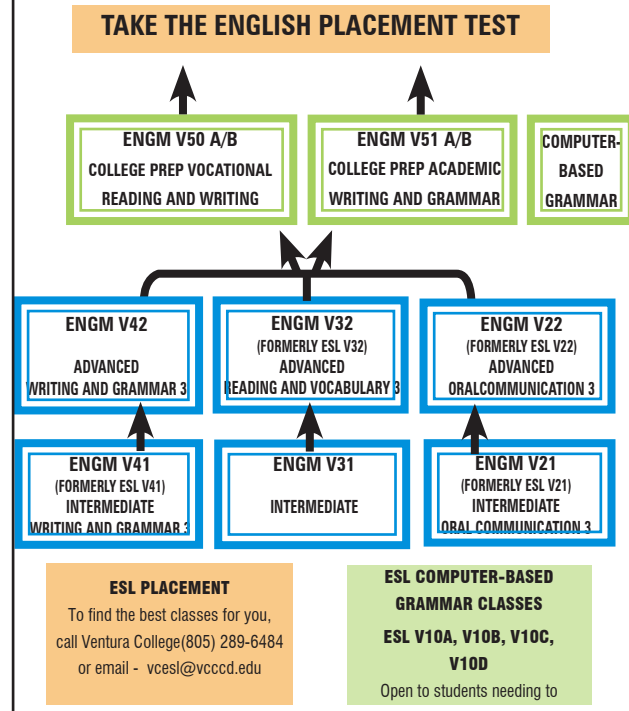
TAKE THE ENGLISH PLACEMENT TEST

ENGM V50 A/B
COLLEGE PREP VOCATIONAL
READING AND WRITING

ENGM V51 A/B
COLLEGE PREP ACADEMIC
WRITING AND GRAMMAR

COMPUTER-BASED
GRAMMAR

ENGM V42
ADVANCED
WRITING AND GRAMMAR 3

ENGM V32
(FORMERLY ESL V32)
ADVANCED
READING AND VOCABULARY 3

ENGM V22
(FORMERLY ESL V22)
ADVANCED
ORALCOMMUNICATION 3

ENGM V41
(FORMERLY ESL V41)
INTERMEDIATE
WRITING AND GRAMMAR 3

ENGM V31
INTERMEDIATE

ENGM V21
(FORMERLY ESL V21)
INTERMEDIATE
ORAL COMMUNICATION 3

ESL PLACEMENT
To find the best classes for you, call Ventura College(805) 289-6484 or email - vcesl@vcccd.edu

ESL COMPUTER-BASED GRAMMAR CLASSES
ESL V10A, V10B, V10C, V10D
Open to students needing to